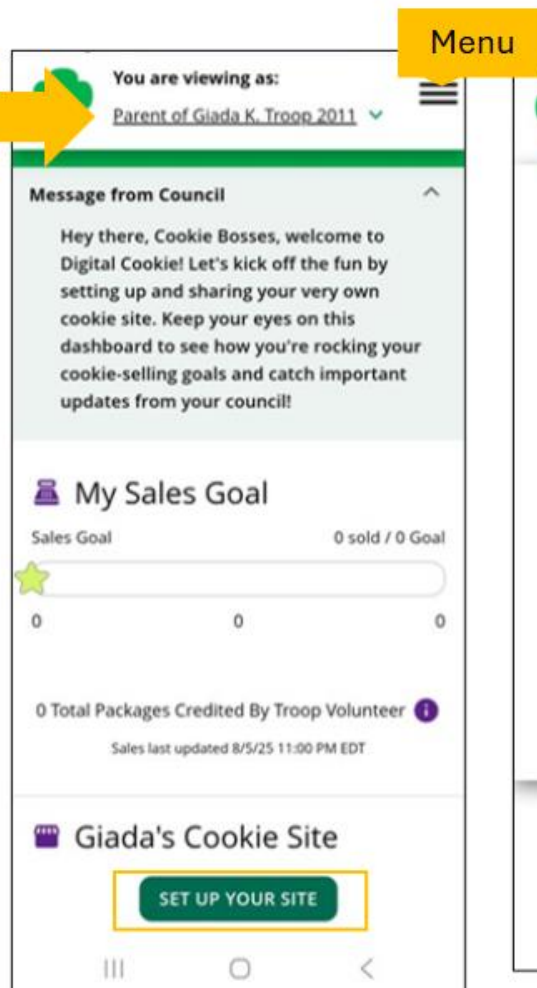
Menu

You are viewing as:
Parent of Giada K. Troop 2011

Message from Council

Hey there, Cookie Bosses, welcome to Digital Cookie! Let's kick off the fun by setting up and sharing your very own cookie site. Keep your eyes on this dashboard to see how you're rocking your cookie-selling goals and catch important updates from your council!

My Sales Goal

Sales Goal

0 sold / 0 Goal

0 0 0

0 Total Packages Credited By Troop Volunteer

Sales last updated 8/5/25 11:00 PM EDT

Giada's Cookie Site

SET UP YOUR SITE